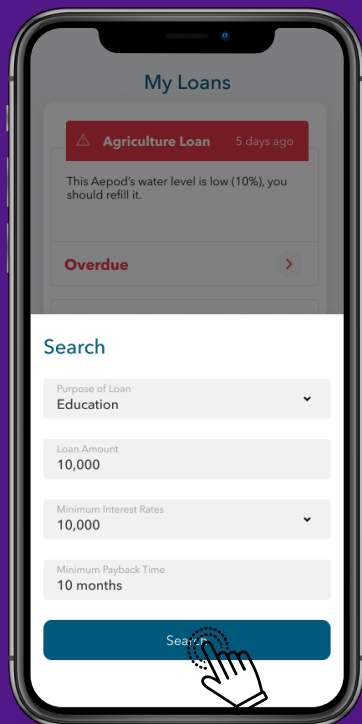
My Loans

Agriculture Loan
5 days ago

This Aepod's water level is low (10%), you should refill it.

Overdue

Search

Purpose of Loan
Education

Loan Amount
10,000

Minimum Interest Rates
10,000

Minimum Payback Time
10 months

Sea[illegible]